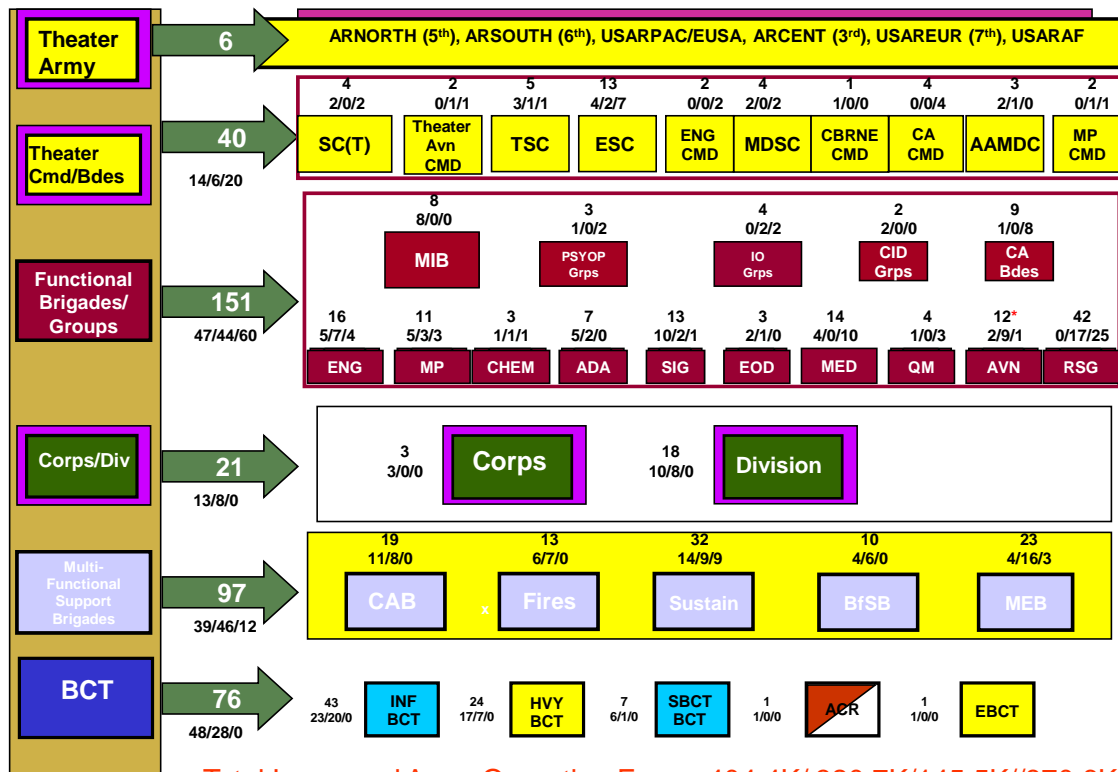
Theater Army

6

ARNORTH (5$^{th}$), ARSOUTH (6$^{th}$), USARPAC/EUSA, ARCENT (3$^{rd}$), USAREUR (7$^{th}$), USARAF

Theater Cmd/Bdes

40

14/6/20

4
2/0/2
SC(T)

2
0/1/1
Theater Avn CMD

5
3/1/1
TSC

13
4/2/7
ESC

2
0/0/2
ENG CMD

4
2/0/2
MDSC

1
1/0/0
CBRNE CMD

4
0/0/4
CA CMD

3
2/1/0
AAMDC

2
0/1/1
MP CMD

Functional Brigades/ Groups

151

47/44/60

8
8/0/0
MIB

3
1/0/2
PSYOP Grps

4
0/2/2
IO Grps

2
2/0/0
CID Grps

9
1/0/8
CA Bdes

16
5/7/4
ENG

11
5/3/3
MP

3
1/1/1
CHEM

7
5/2/0
ADA

13
10/2/1
SIG

3
2/1/0
EOD

14
4/0/10
MED

4
1/0/3
QM

12*
2/9/1
AVN

42
0/17/25
RSG

Corps/Div

21

13/8/0

3
3/0/0
Corps

18
10/8/0
Division

Multi-Functional Support Brigades

97

39/46/12

19
11/8/0
CAB

x

13
6/7/0
Fires

32
14/9/9
Sustain

10
4/6/0
BfSB

23
4/16/3
MEB

BCT

76

48/28/0

43
23/20/0
INF BCT

24
17/7/0
HVY BCT

7
6/1/0
SBCT BCT

1
1/0/0
ACR

1
1/0/0
EBCT

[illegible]